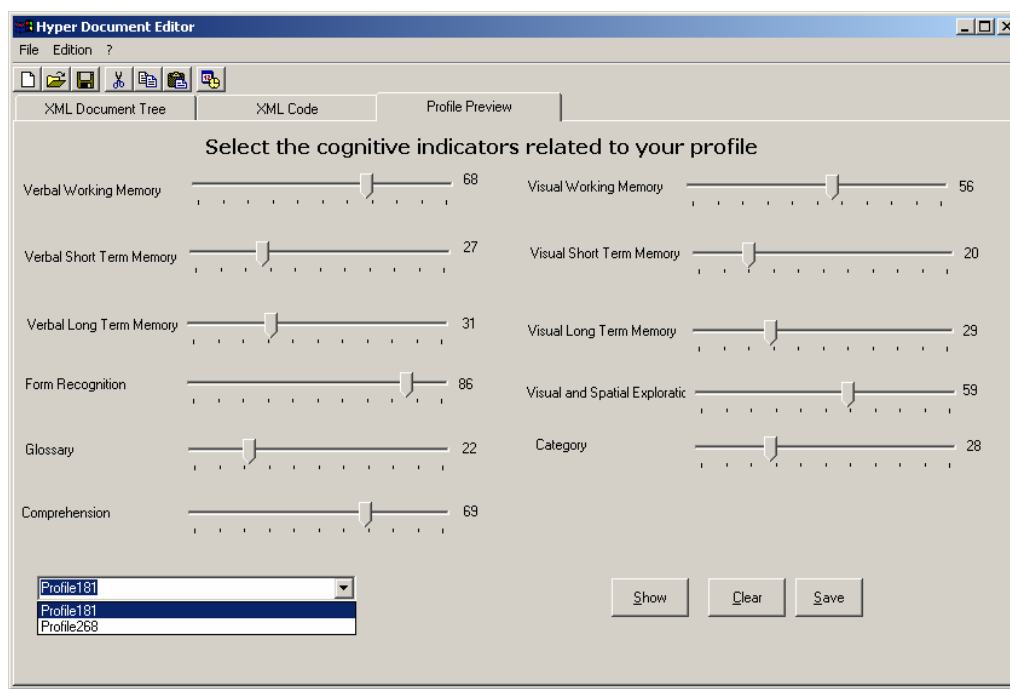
Hyper Document Editor

File Edition ?

XML Document Tree
XML Code
Profile Preview

Select the cognitive indicators related to your profile

Verbal Working Memory 68
Verbal Short Term Memory 27
Verbal Long Term Memory 31
Form Recognition 86
Glossary 22
Comprehension 69

Visual Working Memory 56
Visual Short Term Memory 20
Visual Long Term Memory 29
Visual and Spatial Exploratic 59
Category 28

Profile181
Profile181
Profile268

Show
Clear
Save